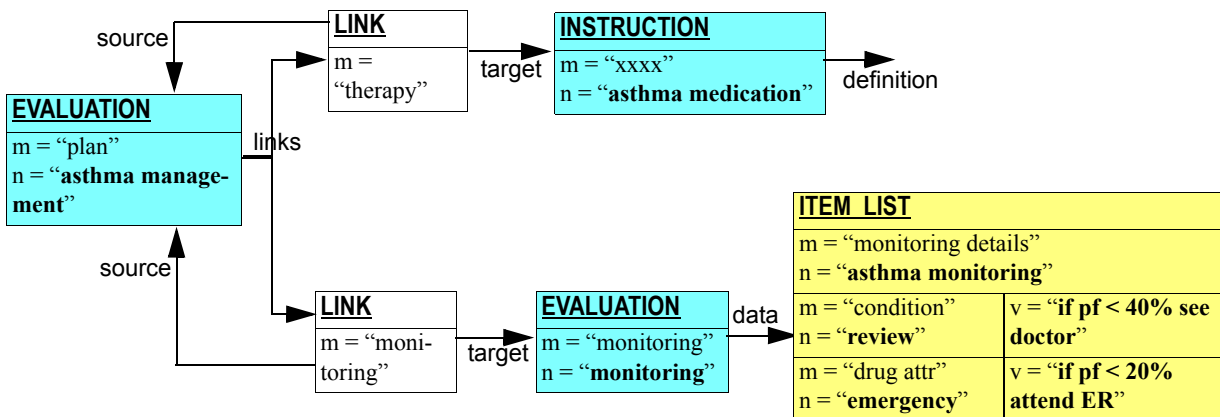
source

LINK
m = “therapy”

target

INSTRUCTION
m = “xxxx”
n = “**asthma medication**”

definition

EVALUATION
m = “plan”
n = “**asthma management**”

links

source

LINK
m = “monitoring”

target

EVALUATION
m = “monitoring”
n = “**monitoring**”

data

ITEM_LIST
m = “monitoring details”
n = “**asthma monitoring**”

| m = “condition” n = “**review**” | v = “**if pf < 40% see doctor**” |
|---|---|
| m = “drug attr” n = “**emergency**” | v = “**if pf < 20% attend ER**” |